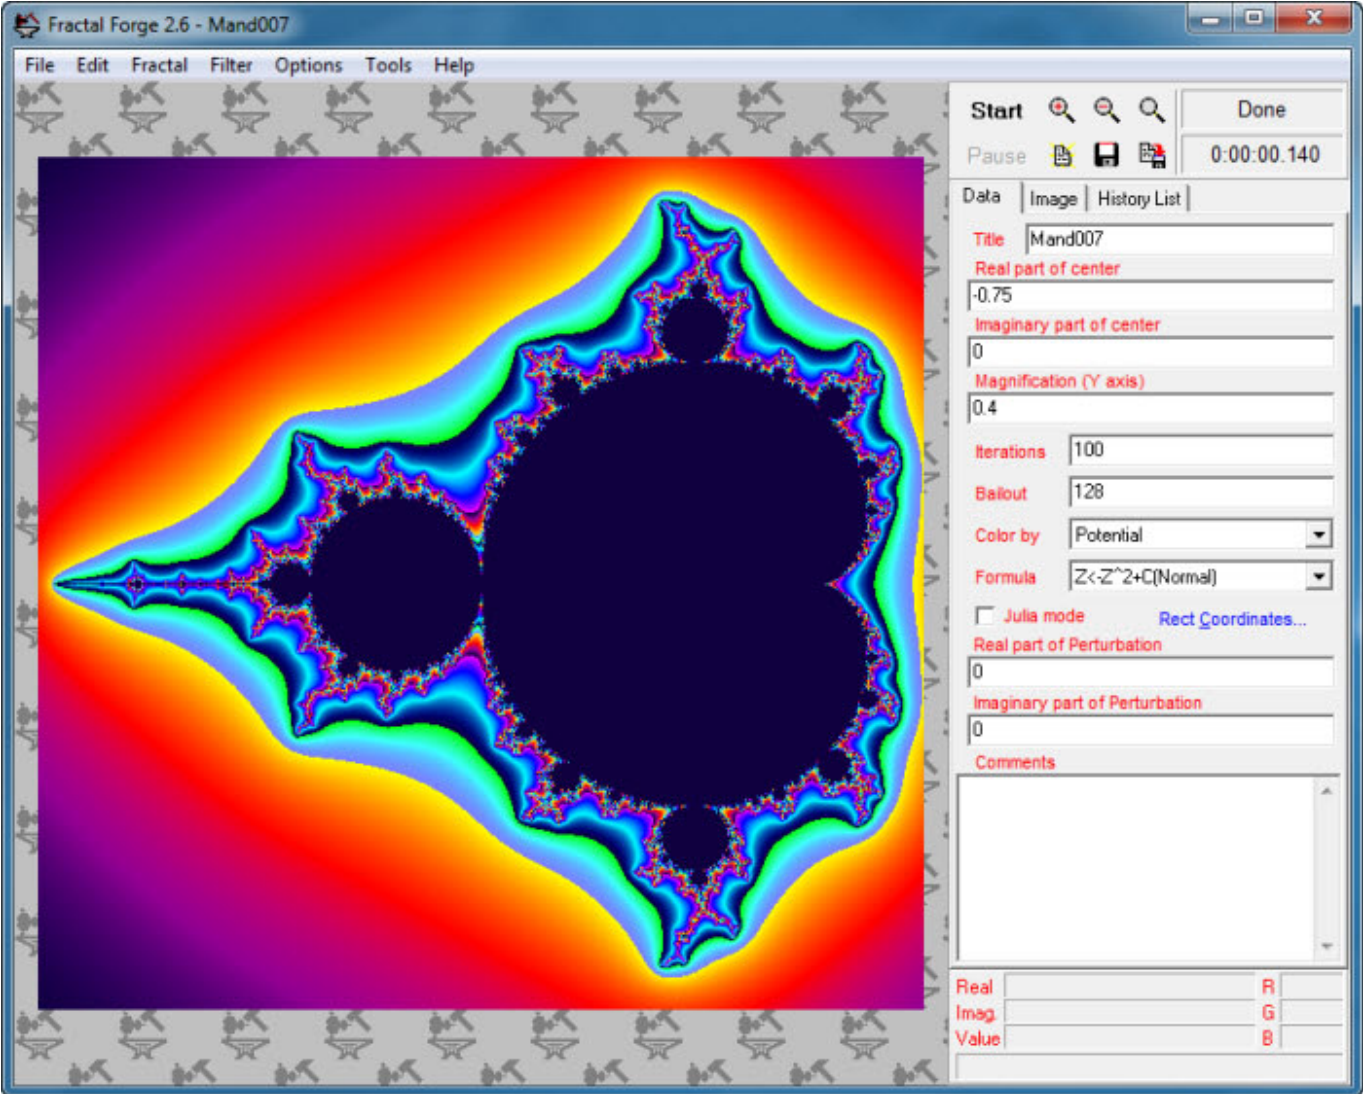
Fractal Forge 2.6 - Mand007

File Edit Fractal Filter Options Tools Help

Start
Pause
Done
0:00:00.140

Data | Image | History List

Title Mand007
Real part of center
-0.75
Imaginary part of center
0
Magnification (Y axis)
0.4
Iterations 100
Bailout 128
Color by Potential
Formula Z<-Z^2+C(Normal)
Julia mode
Rect Coordinates...
Real part of Perturbation
0
Imaginary part of Perturbation
0
Comments

Real R
Imag G
Value B